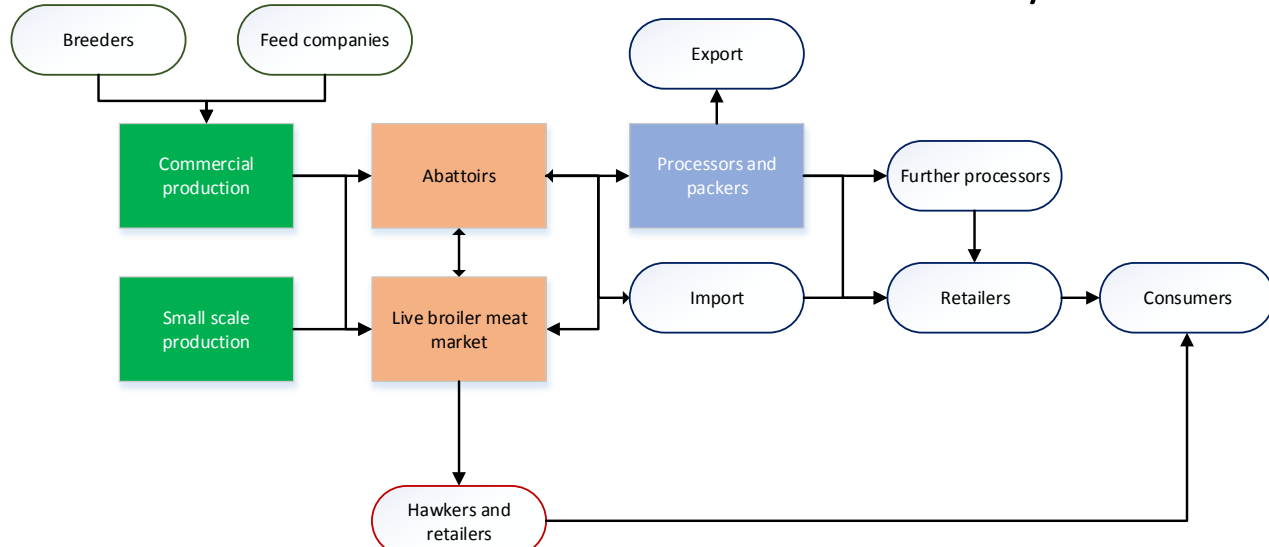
Breeders

Feed companies

Export

Commercial production

Abattoirs

Processors and packers

Further processors

Small scale production

Live broiler meat market

Import

Retailers

Consumers

Hawkers and retailers